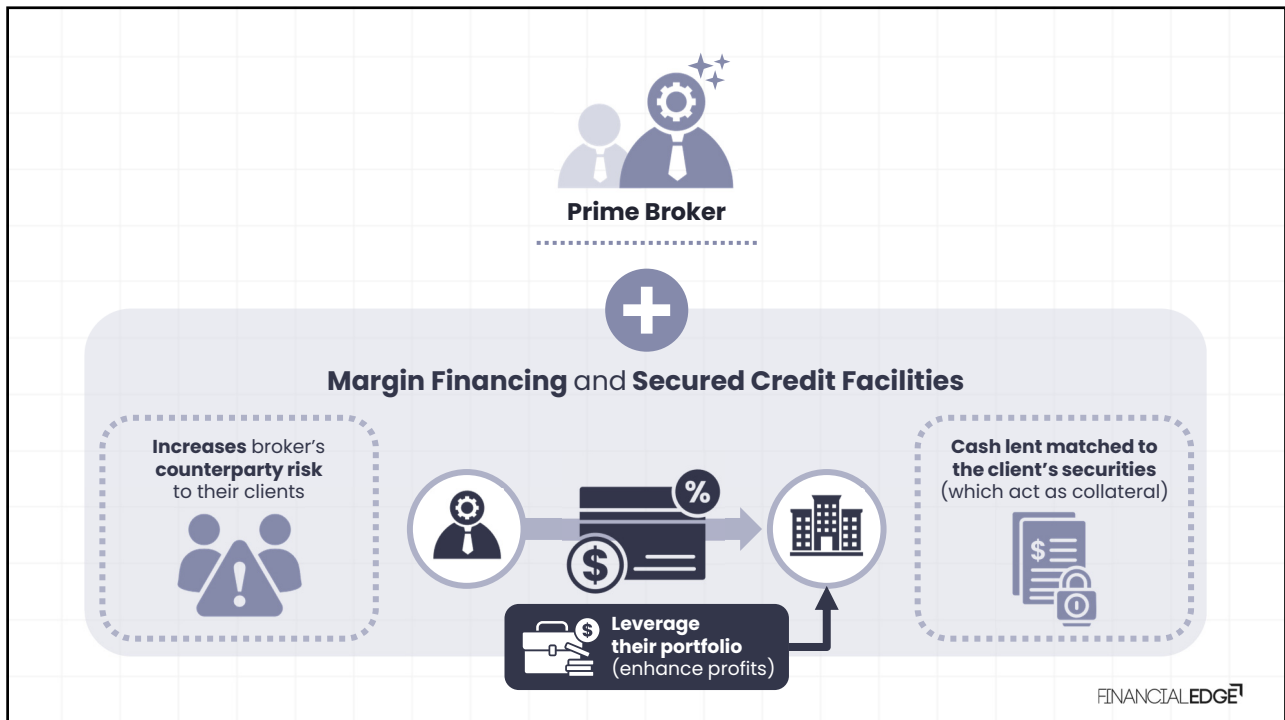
Prime Broker

Margin Financing and Secured Credit Facilities

Increases broker's counterparty risk to their clients

%

$

Leverage their portfolio (enhance profits)

Cash lent matched to the client's securities (which act as collateral)

FINANCIALEDGE